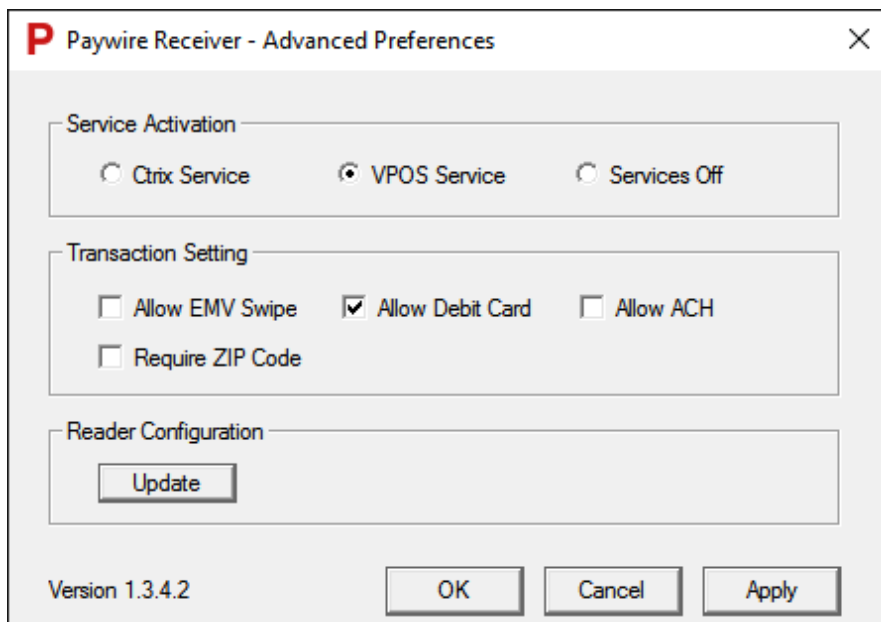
P Paywire Receiver - Advanced Preferences
X

Service Activation
Ctrix Service
VPOS Service
Services Off

Transaction Setting
Allow EMV Swipe
Allow Debit Card
Allow ACH
Require ZIP Code

Reader Configuration
Update

Version 1.3.4.2
OK
Cancel
Apply